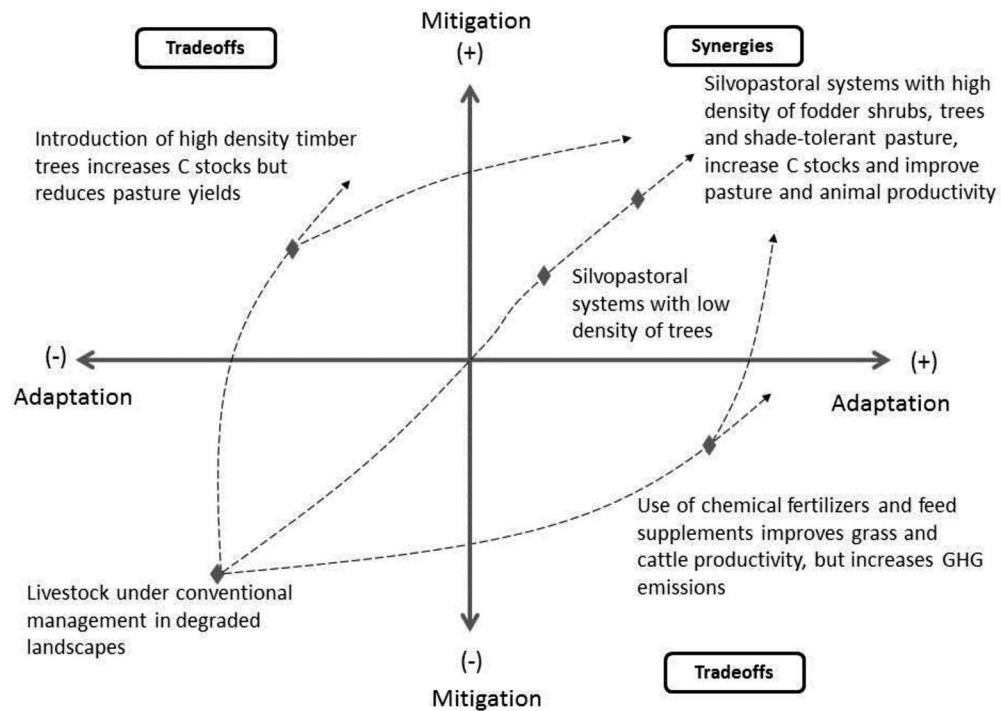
Mitigation
(+)

Tradeoffs

Synergies

Introduction of high density timber trees increases C stocks but reduces pasture yields

Silvopastoral systems with high density of fodder shrubs, trees and shade-tolerant pasture, increase C stocks and improve pasture and animal productivity

Silvopastoral systems with low density of trees

(-)

Adaptation

(+)

Adaptation

Use of chemical fertilizers and feed supplements improves grass and cattle productivity, but increases GHG emissions

Livestock under conventional management in degraded landscapes

(-)

Mitigation

Tradeoffs